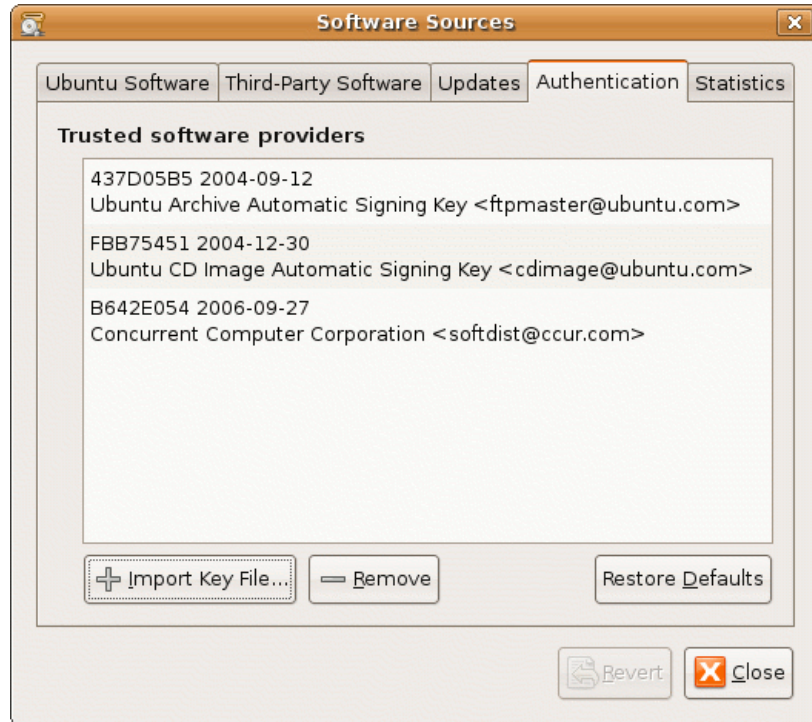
Software Sources

Ubuntu Software | Third-Party Software | Updates | Authentication | Statistics

Trusted software providers

437D05B5 2004-09-12
Ubuntu Archive Automatic Signing Key <ftpmaster@ubuntu.com>

FBB75451 2004-12-30
Ubuntu CD Image Automatic Signing Key <cdimage@ubuntu.com>

B642E054 2006-09-27
Concurrent Computer Corporation <softdist@ccur.com>

Import Key File...
Remove
Restore Defaults

Revert
Close